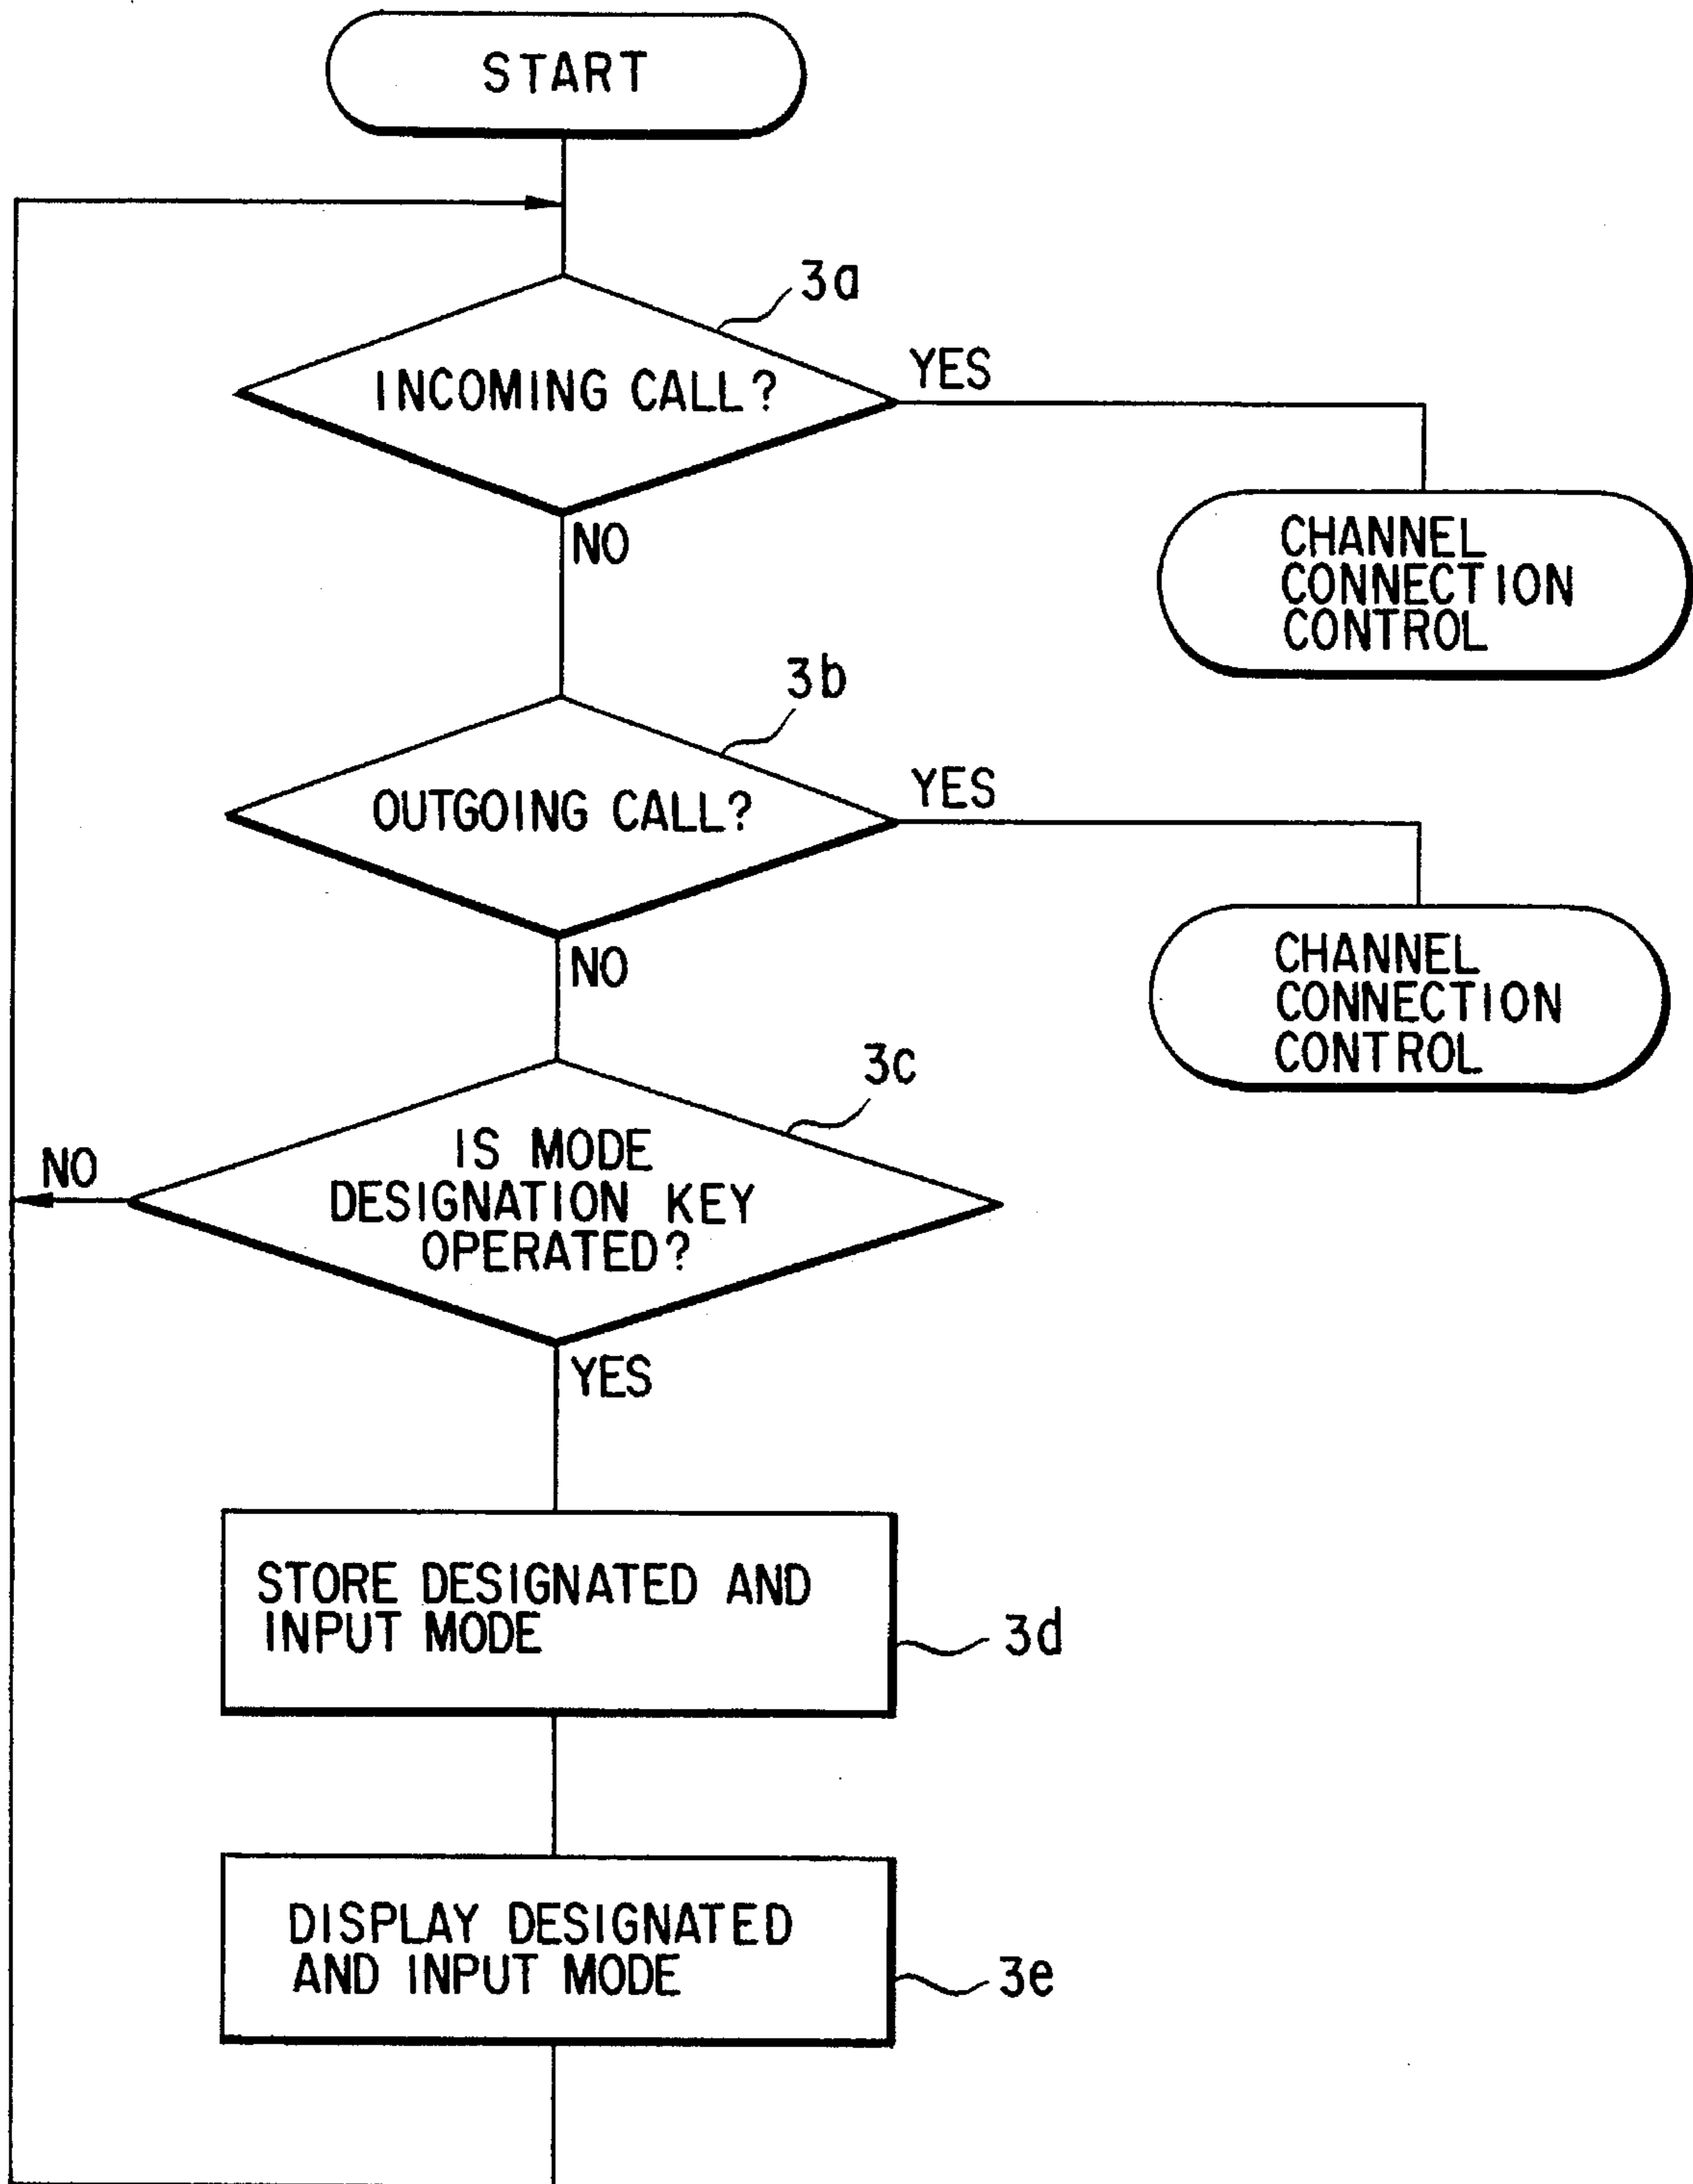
START

3a

INCOMING CALL?

YES

CHANNEL CONNECTION CONTROL

NO

3b

OUTGOING CALL?

YES

CHANNEL CONNECTION CONTROL

NO

3c

NO

IS MODE DESIGNATION KEY OPERATED?

YES

STORE DESIGNATED AND INPUT MODE

3d

DISPLAY DESIGNATED AND INPUT MODE

3e